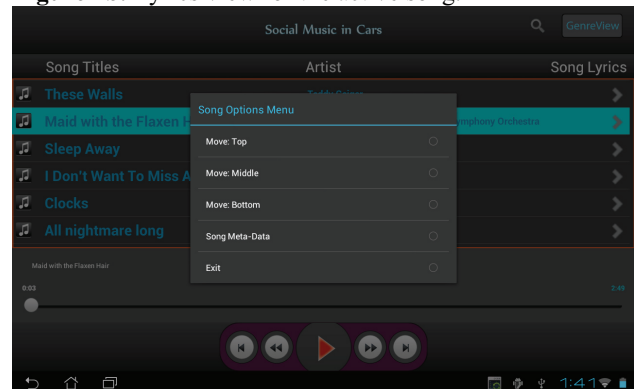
Social Music in Cars

GenreView

Song Titles

Artist

Song Lyrics

These Walls

Maid with the Flaxen H

mphony Orchestra

Sleep Away

I Don't Want To Miss A

Clocks

All nightmare long

Song Options Menu

Move: Top

Move: Middle

Move: Bottom

Song Meta-Data

Exit

Maid with the Flaxen Hair

0:03

2:49

1:41